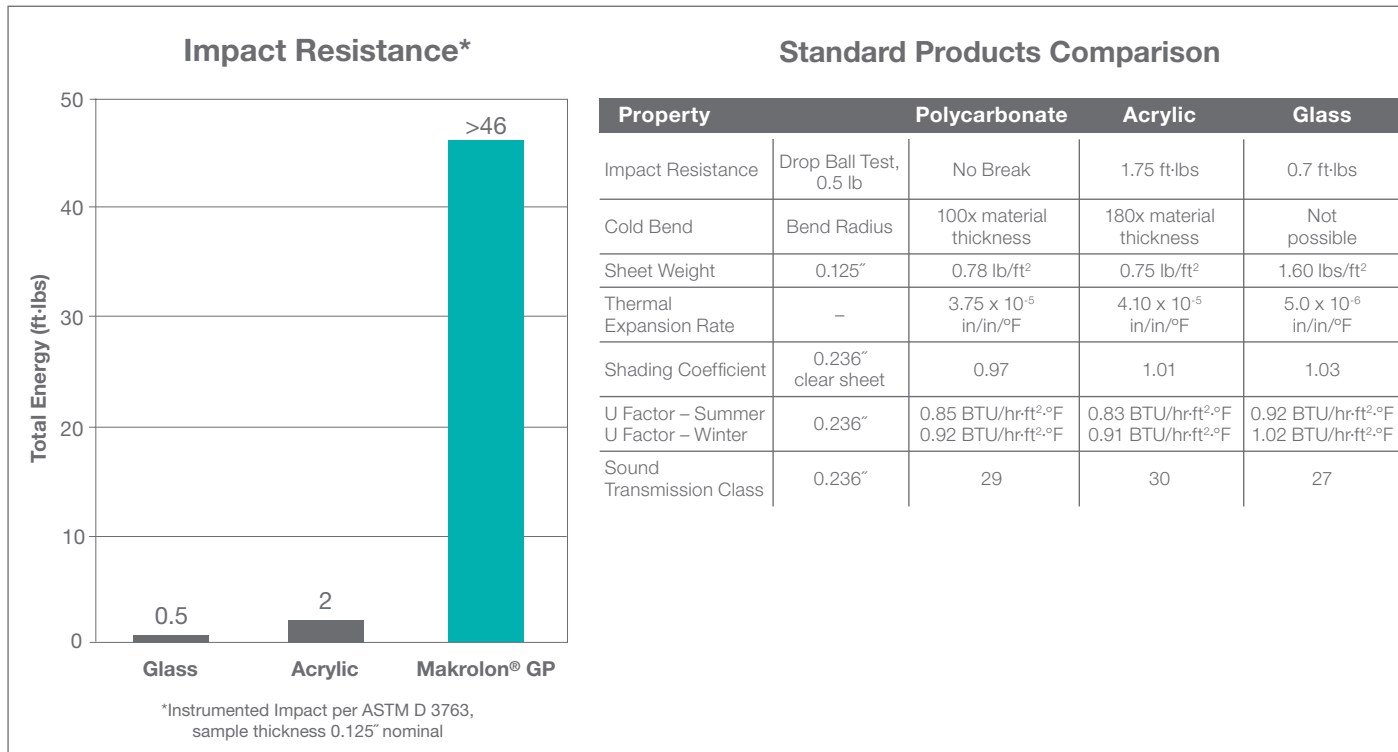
Impact Resistance*

50
40
30
20
10
0

Total Energy (ft·lbs)

>46

0.5

2

Glass Acrylic Makrolon® GP

*Instrumented Impact per ASTM D 3763, sample thickness 0.125˝ nominal

Standard Products Comparison

| Property | | Polycarbonate | Acrylic | Glass |
|---|---|---|---|---|
| Impact Resistance | Drop Ball Test, 0.5 lb | No Break | 1.75 ft·lbs | 0.7 ft·lbs |
| Cold Bend | Bend Radius | 100x material thickness | 180x material thickness | Not possible |
| Sheet Weight | 0.125˝ | 0.78 lb/ft$^2$ | 0.75 lb/ft$^2$ | 1.60 lbs/ft$^2$ |
| Thermal Expansion Rate | – | $3.75 \times 10^{-5}$ in/in/ºF | $4.10 \times 10^{-5}$ in/in/ºF | $5.0 \times 10^{-6}$ in/in/ºF |
| Shading Coefficient | 0.236˝ clear sheet | 0.97 | 1.01 | 1.03 |
| U Factor – Summer U Factor – Winter | 0.236˝ | 0.85 BTU/hr·ft$^2$·ºF 0.92 BTU/hr·ft$^2$·ºF | 0.83 BTU/hr·ft$^2$·ºF 0.91 BTU/hr·ft$^2$·ºF | 0.92 BTU/hr·ft$^2$·ºF 1.02 BTU/hr·ft$^2$·ºF |
| Sound Transmission Class | 0.236˝ | 29 | 30 | 27 |